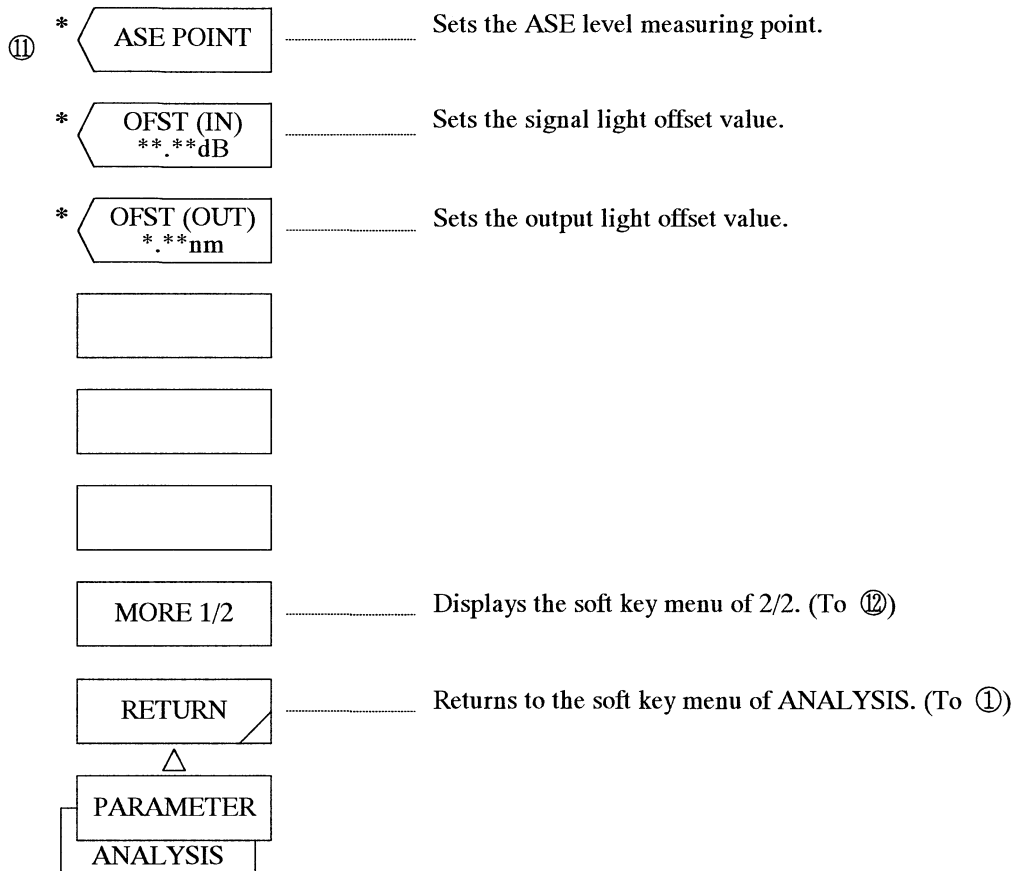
⑪ * ASE POINT — Sets the ASE level measuring point.

* OFST (IN) **.**dB — Sets the signal light offset value.

* OFST (OUT) *.**nm — Sets the output light offset value.

MORE 1/2 — Displays the soft key menu of 2/2. (To ⑫)

RETURN — Returns to the soft key menu of ANALYSIS. (To ①)

PARAMETER

ANALYSIS